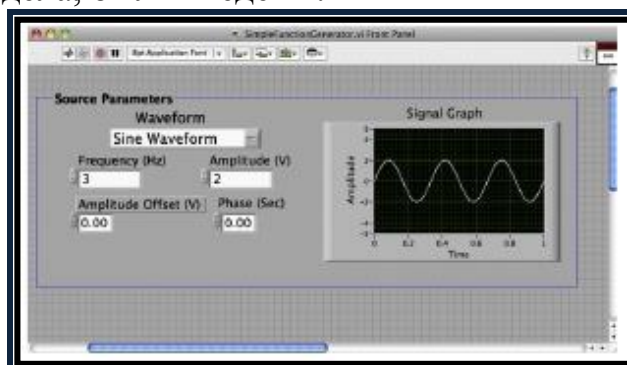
* SimpleFunctionGenerator.vi Front Panel

13pt Application Font

Source Parameters

Waveform

Sine Waveform

Frequency (Hz)

3

Amplitude (V)

2

Amplitude Offset (V)

0.00

Phase (Sec)

0.00

Signal Graph

Amplitude

Time

0

0.2

0.4

0.6

0.8

1